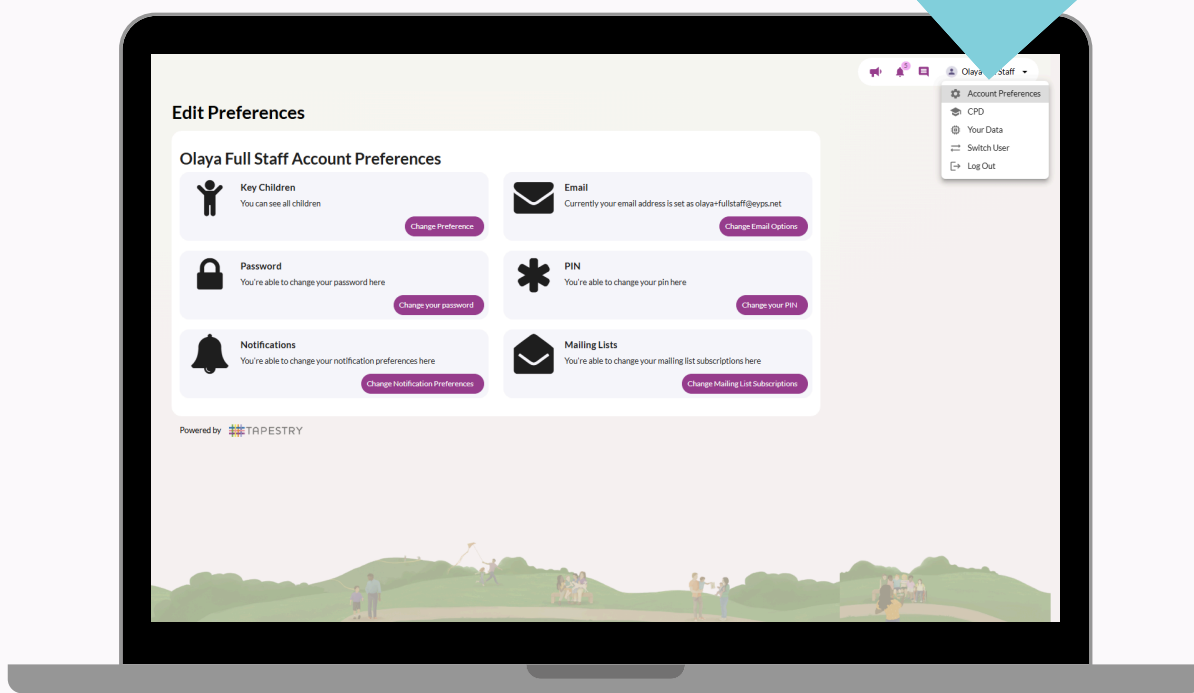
Olaya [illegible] Staff

Account Preferences
CPD
Your Data
Switch User
Log Out

Edit Preferences

Olaya Full Staff Account Preferences

Key Children
You can see all children
Change Preference

Email
Currently your email address is set as olaya+fullstaff@eyps.net
Change Email Options

Password
You're able to change your password here
Change your password

PIN
You're able to change your pin here
Change your PIN

Notifications
You're able to change your notification preferences here
Change Notification Preferences

Mailing Lists
You're able to change your mailing list subscriptions here
Change Mailing List Subscriptions

Powered by TAPESTRY